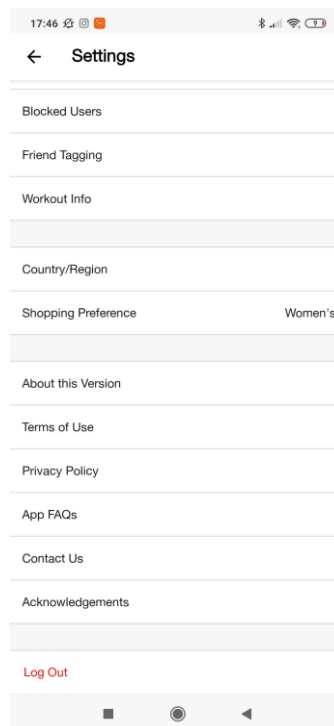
17:46

Settings

Blocked Users

Friend Tagging

Workout Info

Country/Region

Shopping Preference Women's

About this Version

Terms of Use

Privacy Policy

App FAQs

Contact Us

Acknowledgements

Log Out